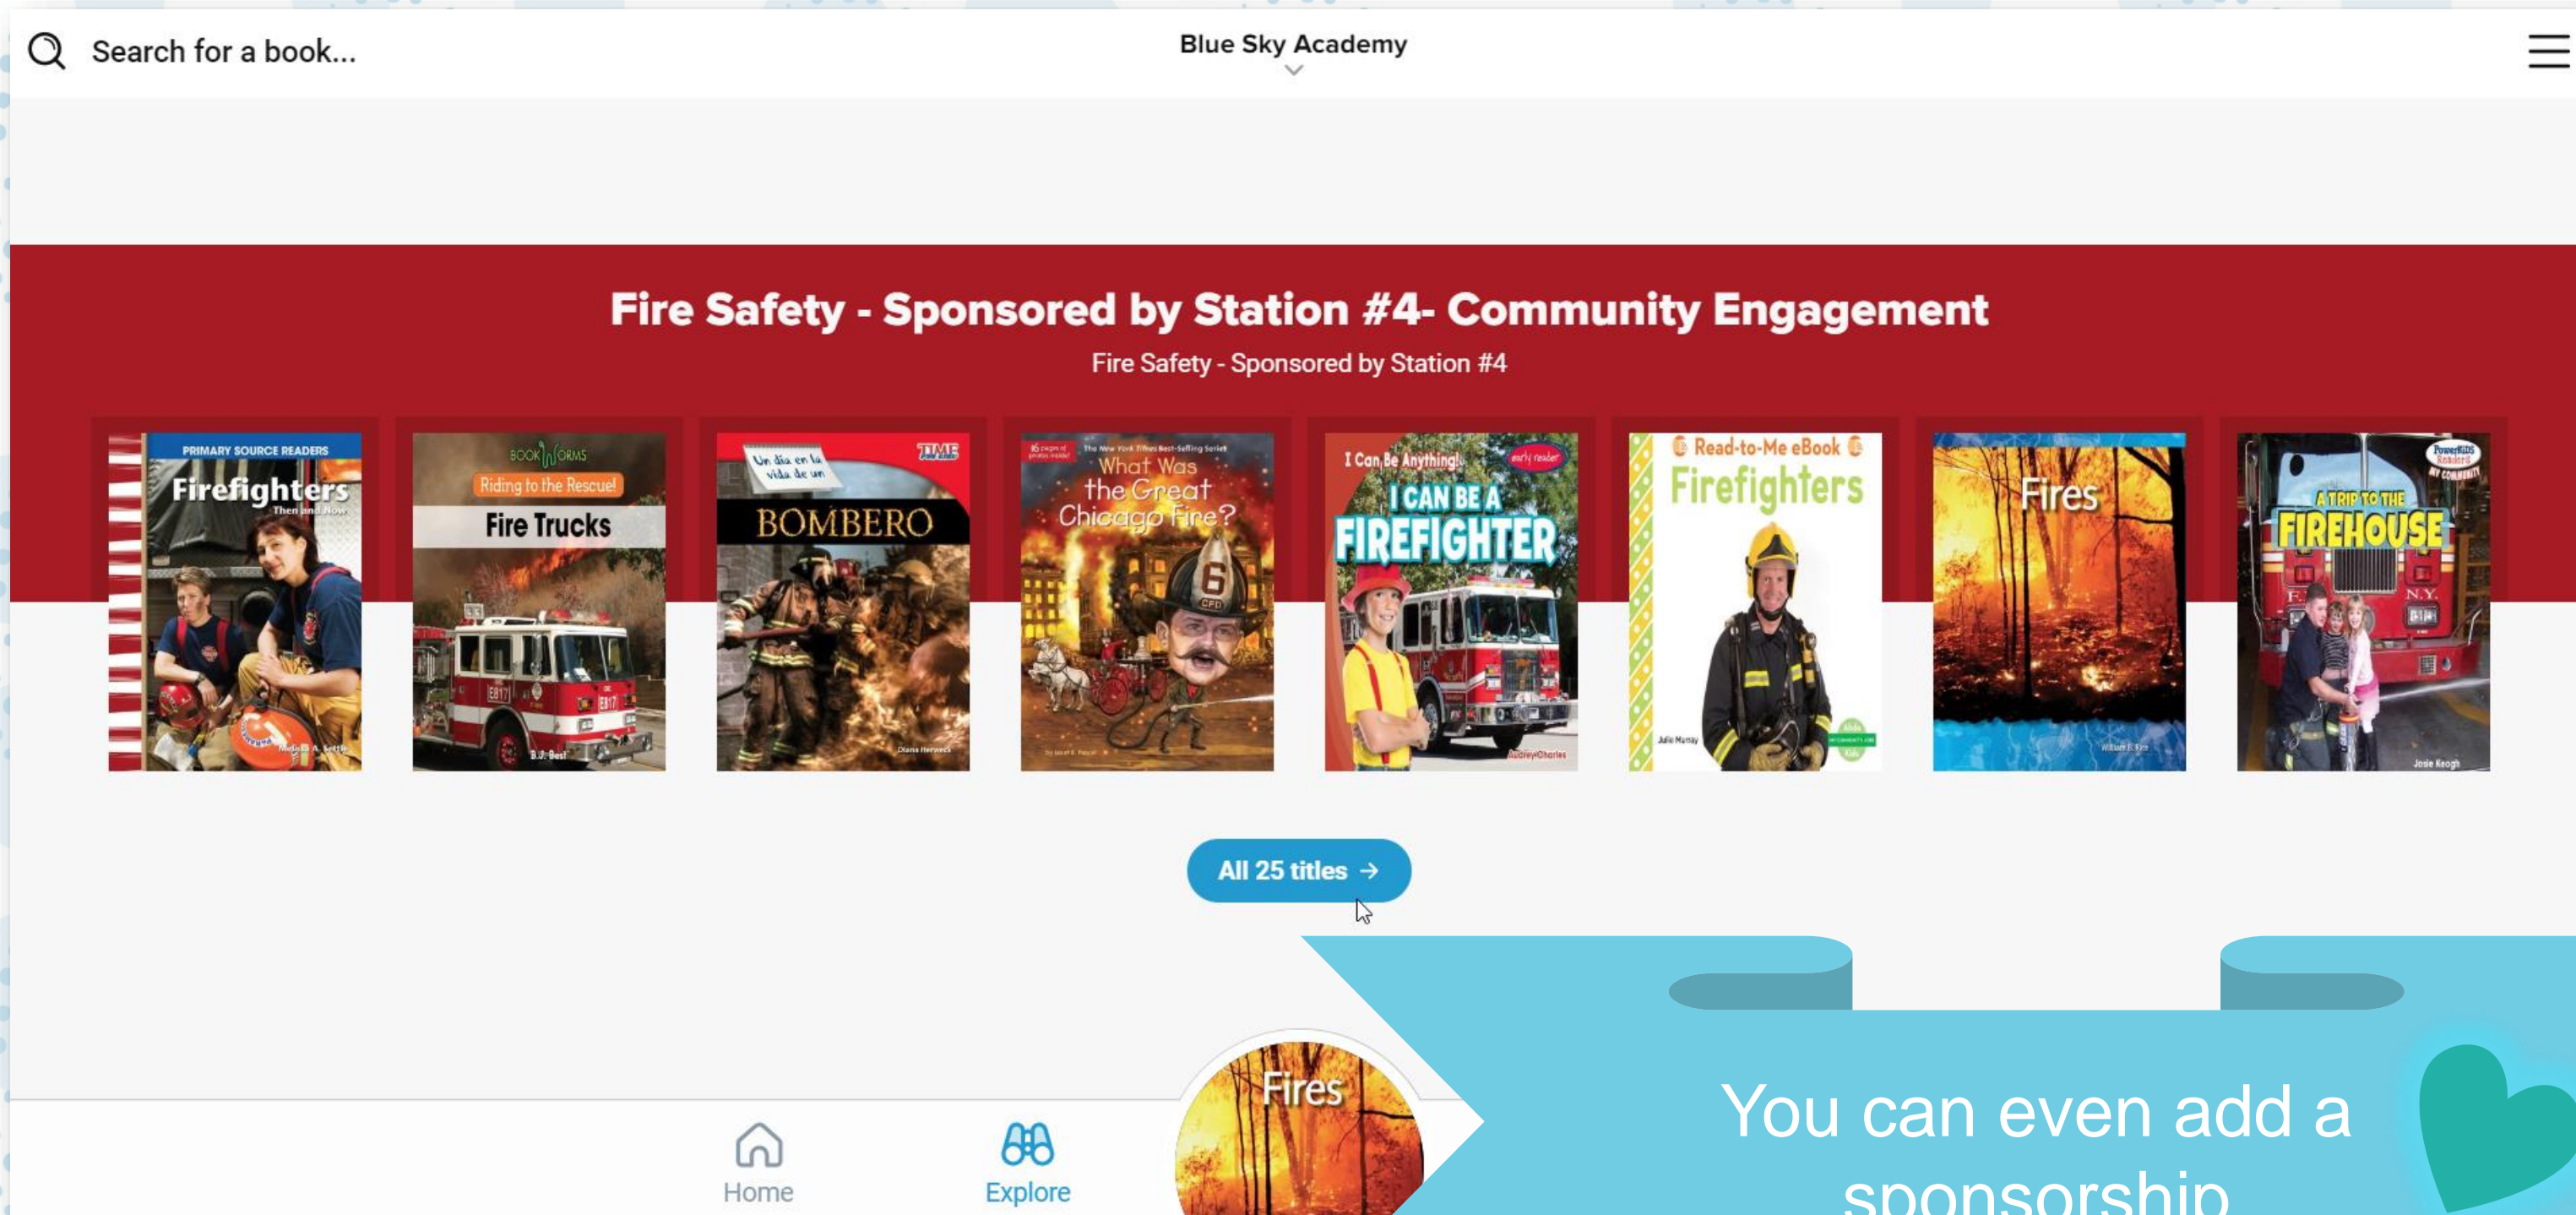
Search for a book...

Blue Sky Academy

Fire Safety - Sponsored by Station #4- Community Engagement

Fire Safety - Sponsored by Station #4

PRIMARY SOURCE READERS
Firefighters
Then and Now

BOOK WORMS
Riding to the Rescue!
Fire Trucks

Un día en la vida de un
BOMBERO
TIME

What Was the Great Chicago Fire?

I Can Be Anything!
I CAN BE A FIREFIGHTER

Read-to-Me eBook
Firefighters

Fires

A TRIP TO THE FIREHOUSE

All 25 titles →

Fires

Home

Explore

You can even add a sponsorship